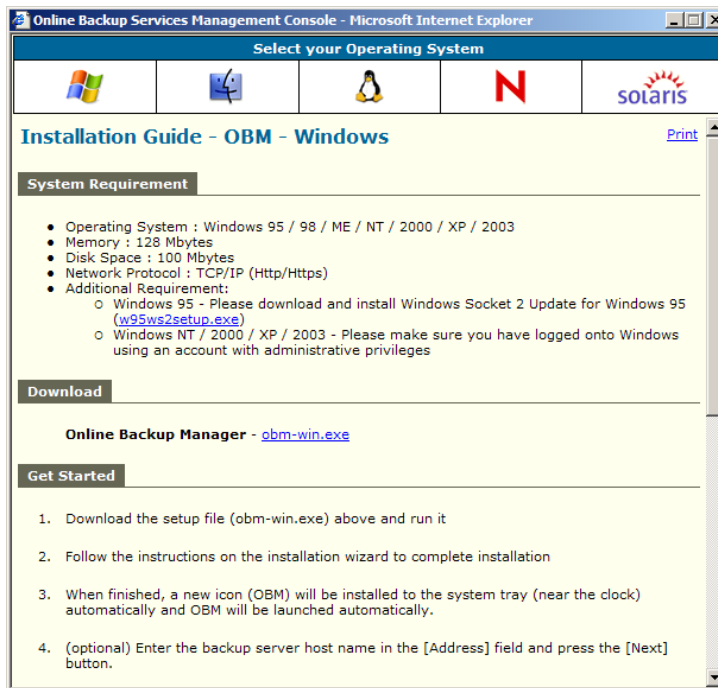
Online Backup Services Management Console - Microsoft Internet Explorer

Select your Operating System

solaris

Installation Guide - OBM - Windows

Print

System Requirement

- Operating System : Windows 95 / 98 / ME / NT / 2000 / XP / 2003
- Memory : 128 Mbytes
- Disk Space : 100 Mbytes
- Network Protocol : TCP/IP (Http/Https)
- Additional Requirement:
  - Windows 95 - Please download and install Windows Socket 2 Update for Windows 95 (w95ws2setup.exe)
  - Windows NT / 2000 / XP / 2003 - Please make sure you have logged onto Windows using an account with administrative privileges

Download

Online Backup Manager - obm-win.exe

Get Started

1. Download the setup file (obm-win.exe) above and run it
2. Follow the instructions on the installation wizard to complete installation
3. When finished, a new icon (OBM) will be installed to the system tray (near the clock) automatically and OBM will be launched automatically.
4. (optional) Enter the backup server host name in the [Address] field and press the [Next] button.